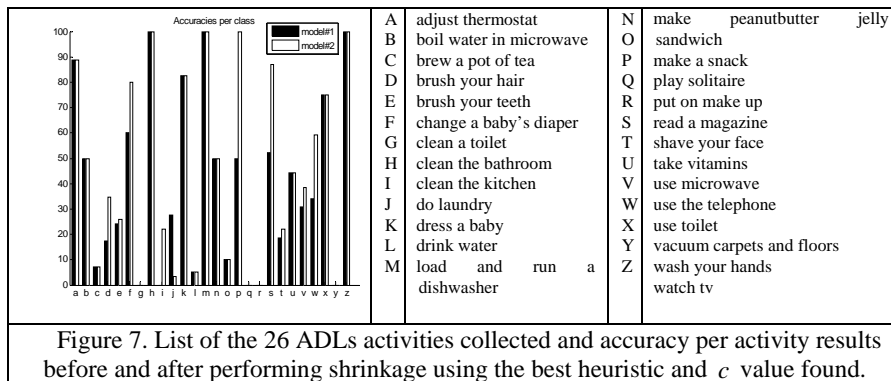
Accuracies per class

model#1
model#2

100
90
80
70
60
50
40
30
20
10
0

a b c d e f g h i j k l m n o p q r s t u v w x y z

| | | | |
|---|---|---|---|
| A | adjust thermostat | N | make peanutbutter jelly |
| B | boil water in microwave | O | sandwich |
| C | brew a pot of tea | P | make a snack |
| D | brush your hair | Q | play solitaire |
| E | brush your teeth | R | put on make up |
| F | change a baby's diaper | S | read a magazine |
| G | clean a toilet | T | shave your face |
| H | clean the bathroom | U | take vitamins |
| I | clean the kitchen | V | use microwave |
| J | do laundry | W | use the telephone |
| K | dress a baby | X | use toilet |
| L | drink water | Y | vacuum carpets and floors |
| M | load and run a dishwasher | Z | wash your hands |
| | | | watch tv |

Figure 7. List of the 26 ADLs activities collected and accuracy per activity results before and after performing shrinkage using the best heuristic and $c$ value found.